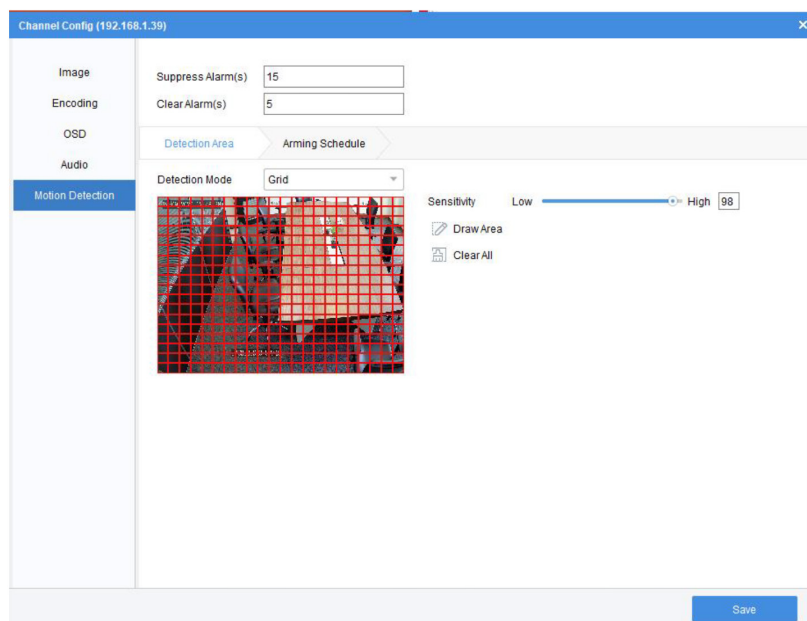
Channel Config (192.168.1.39)

×

Image

Encoding

OSD

Audio

Motion Detection

Suppress Alarm(s) 15

Clear Alarm(s) 5

Detection Area

Arming Schedule

Detection Mode Grid

Sensitivity Low High 98

Draw Area

Clear All

Save